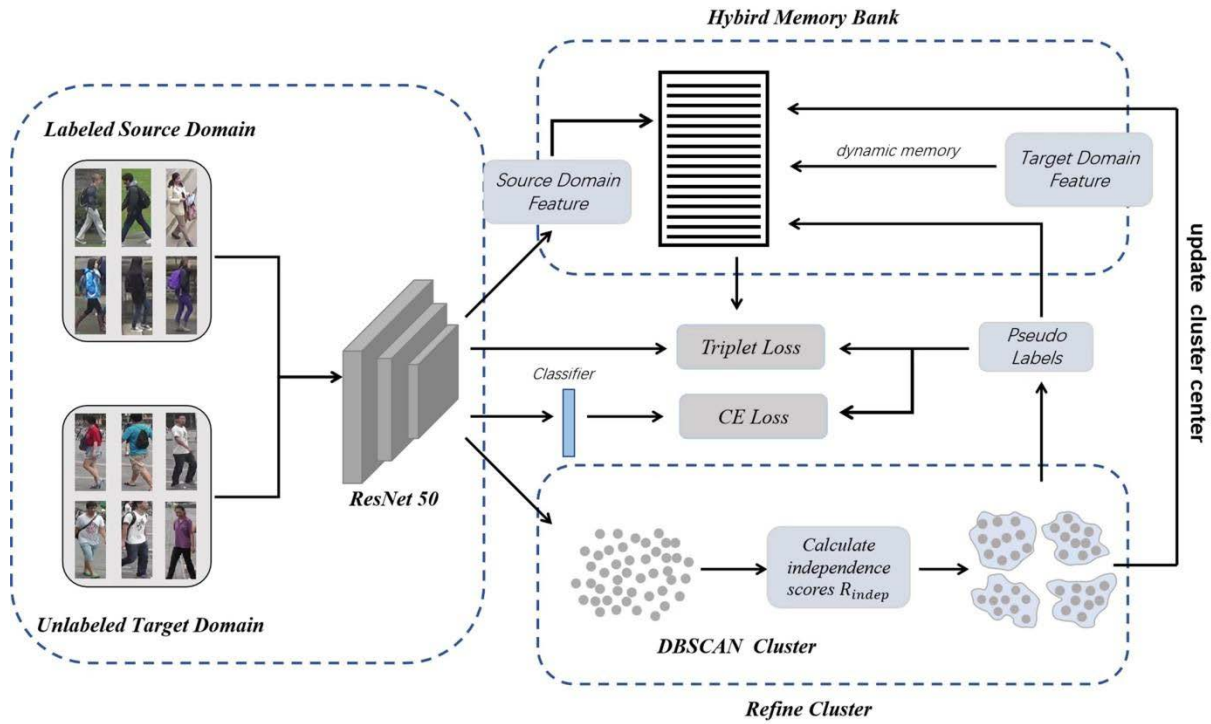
Hybird Memory Bank

Labeled Source Domain

Source Domain Feature

dynamic memory

Target Domain Feature

update cluster center

ResNet 50

Triplet Loss

Pseudo Labels

Classifier

CE Loss

Calculate independence scores $R_{indep}$

DBSCAN Cluster

Unlabeled Target Domain

Refine Cluster